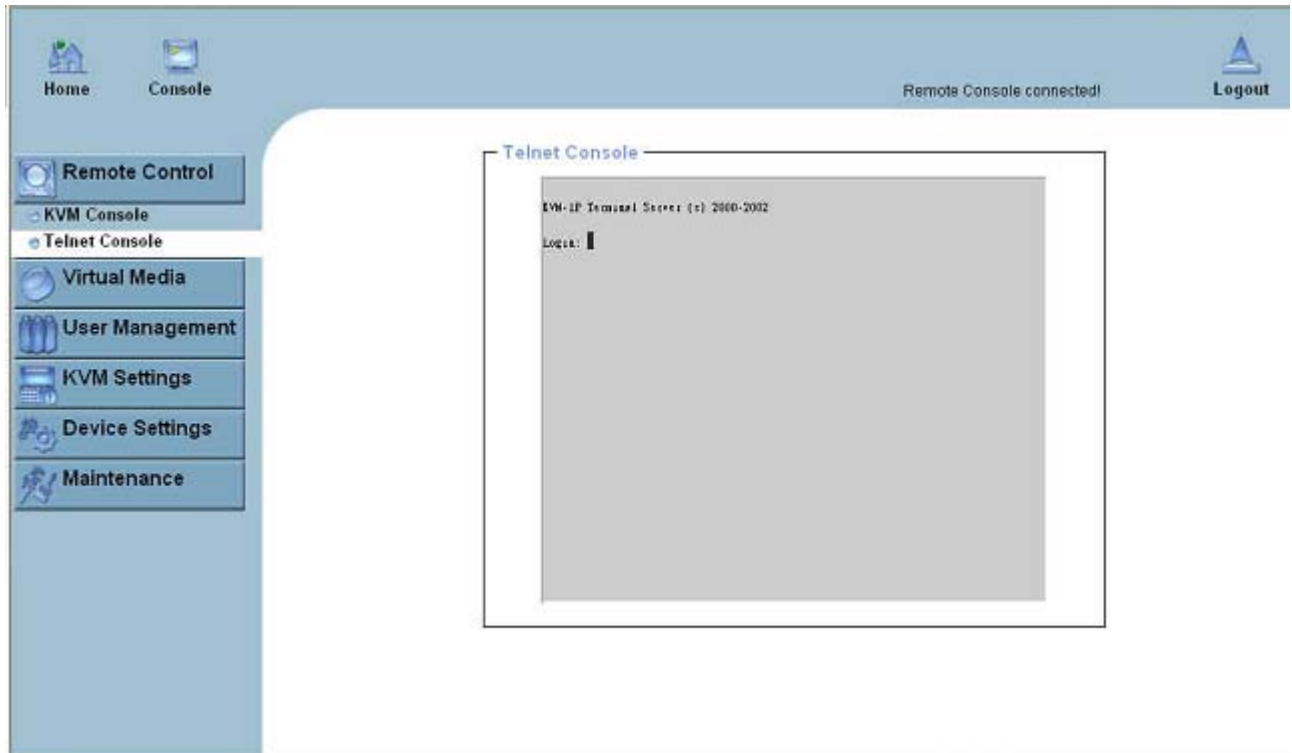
Home
Console
Remote Console connected!
Logout

Remote Control
KVM Console
Telnet Console
Virtual Media
User Management
KVM Settings
Device Settings
Maintenance

Telnet Console

KVM-IP Terminal Server (c) 2000-2002

Login: